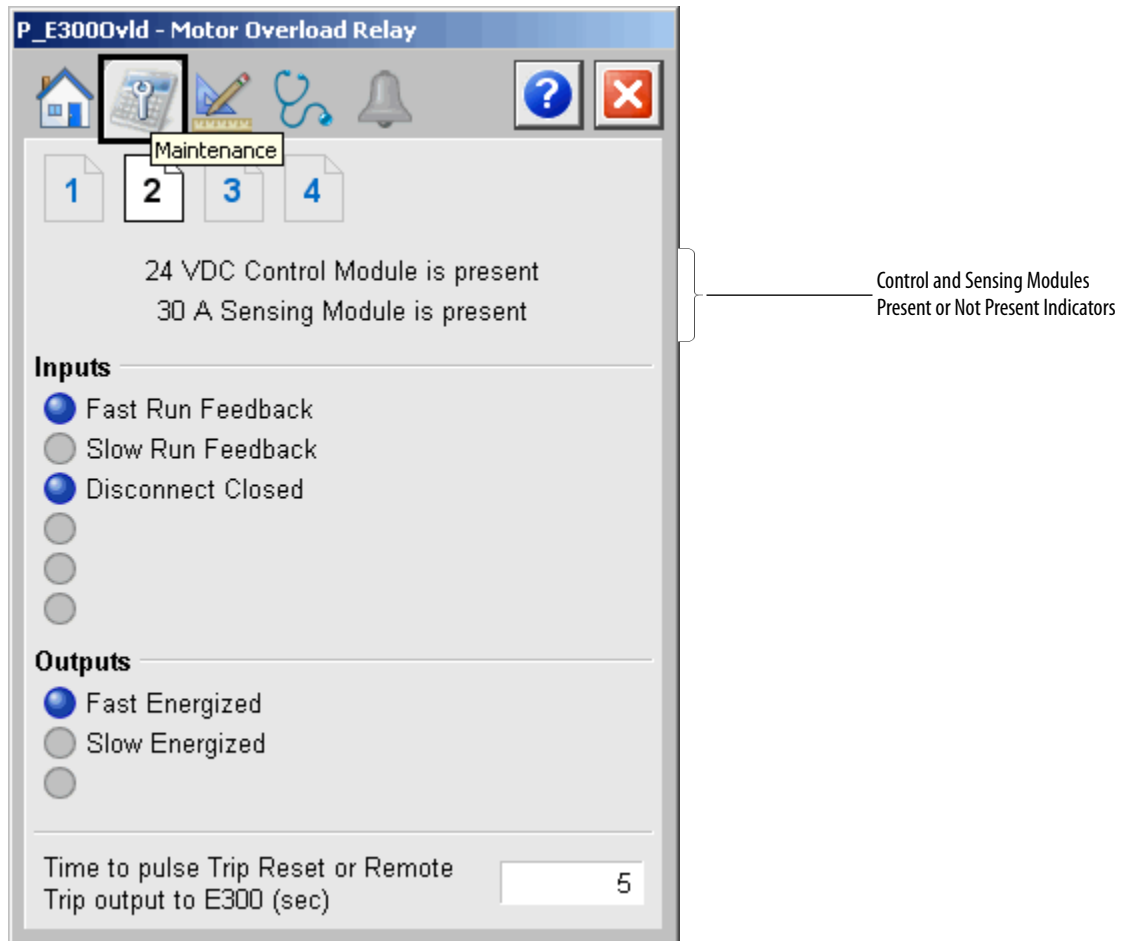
P_E300Ovld - Motor Overload Relay

Maintenance

1 2 3 4

24 VDC Control Module is present
30 A Sensing Module is present

Control and Sensing Modules Present or Not Present Indicators

Inputs

Fast Run Feedback
Slow Run Feedback
Disconnect Closed

Outputs

Fast Energized
Slow Energized

Time to pulse Trip Reset or Remote Trip output to E300 (sec)

5